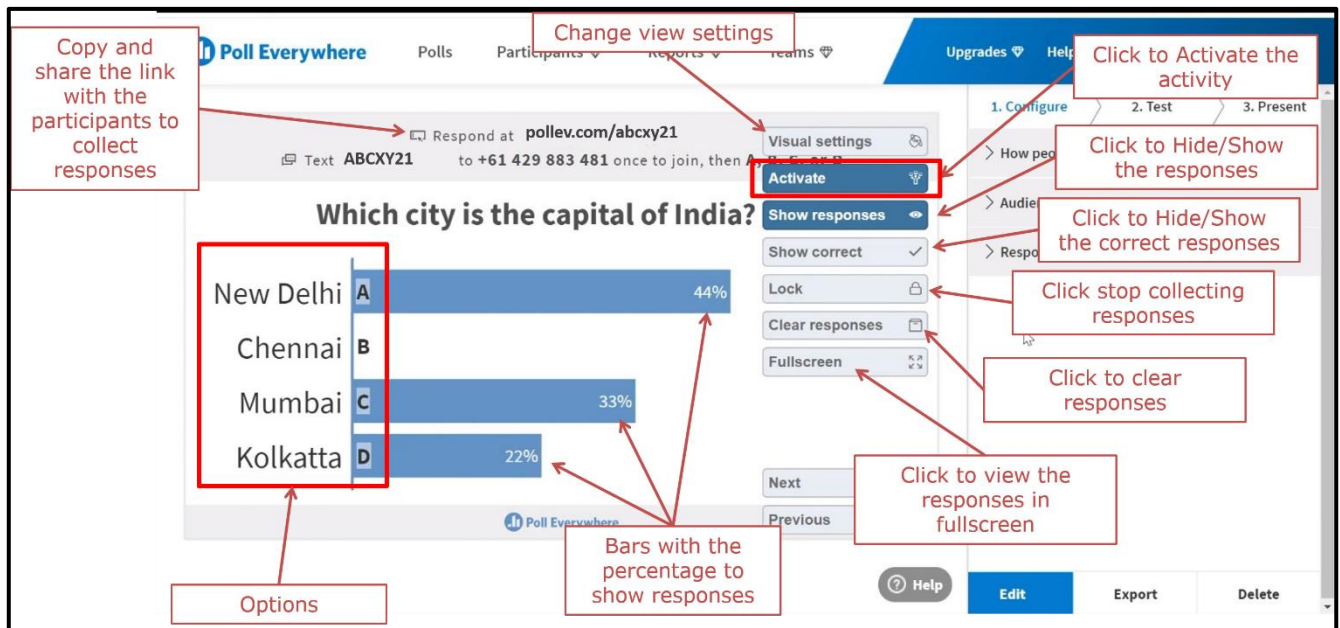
Copy and share the link with the participants to collect responses

Poll Everywhere

Polls

Participants

Reports

Teams

Change view settings

Upgrades

Help

Click to Activate the activity

1. Configure

2. Test

3. Present

Respond at pollev.com/abcxy21

Text ABCXY21 to +61 429 883 481 once to join, then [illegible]

Visual settings

Activate

Show responses

Show correct

Lock

Clear responses

Fullscreen

How peo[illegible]

Audie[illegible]

Respo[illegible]

Click to Hide/Show the responses

Click to Hide/Show the correct responses

Click stop collecting responses

Click to clear responses

Which city is the capital of India?

New Delhi A 44%

Chennai B

Mumbai C 33%

Kolkatta D 22%

Next

Previous

Click to view the responses in fullscreen

Poll Everywhere

Bars with the percentage to show responses

Options

Help

Edit

Export

Delete